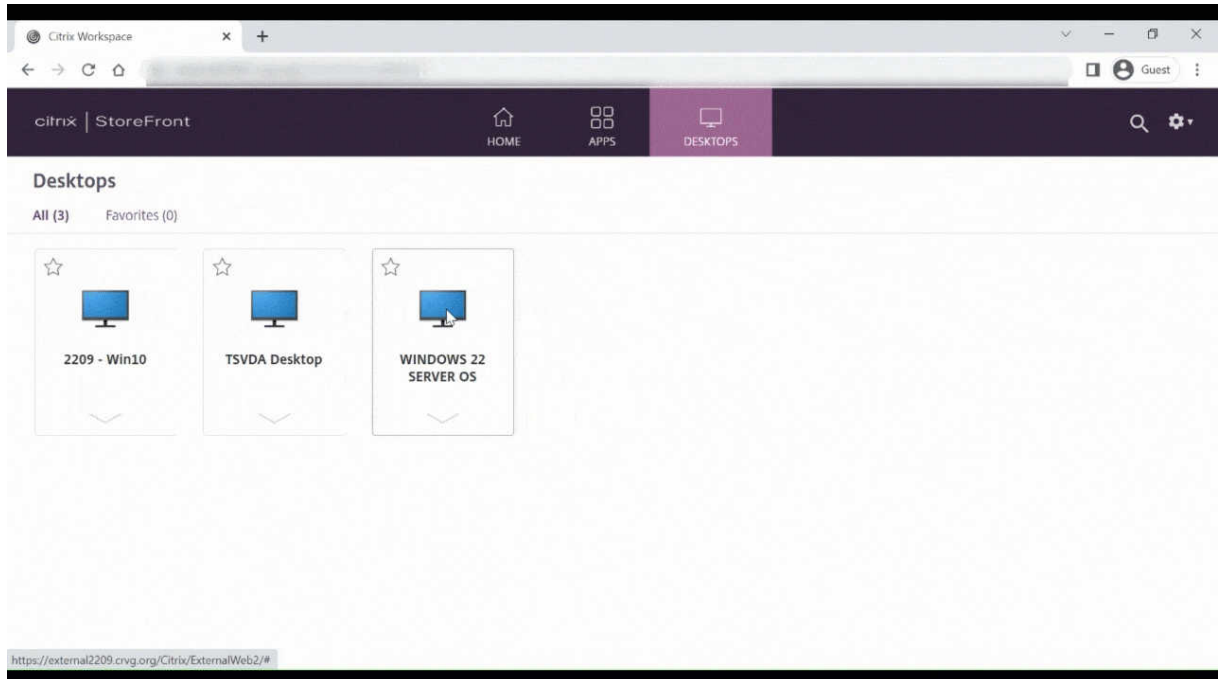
Citrix Workspace

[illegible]

Guest

citrix | StoreFront

HOME

APPS

DESKTOPS

Desktops

All (3)

Favorites (0)

2209 - Win10

TSVDA Desktop

WINDOWS 22 SERVER OS

https://external2209.crvg.org/Citrix/ExternalWeb2/#